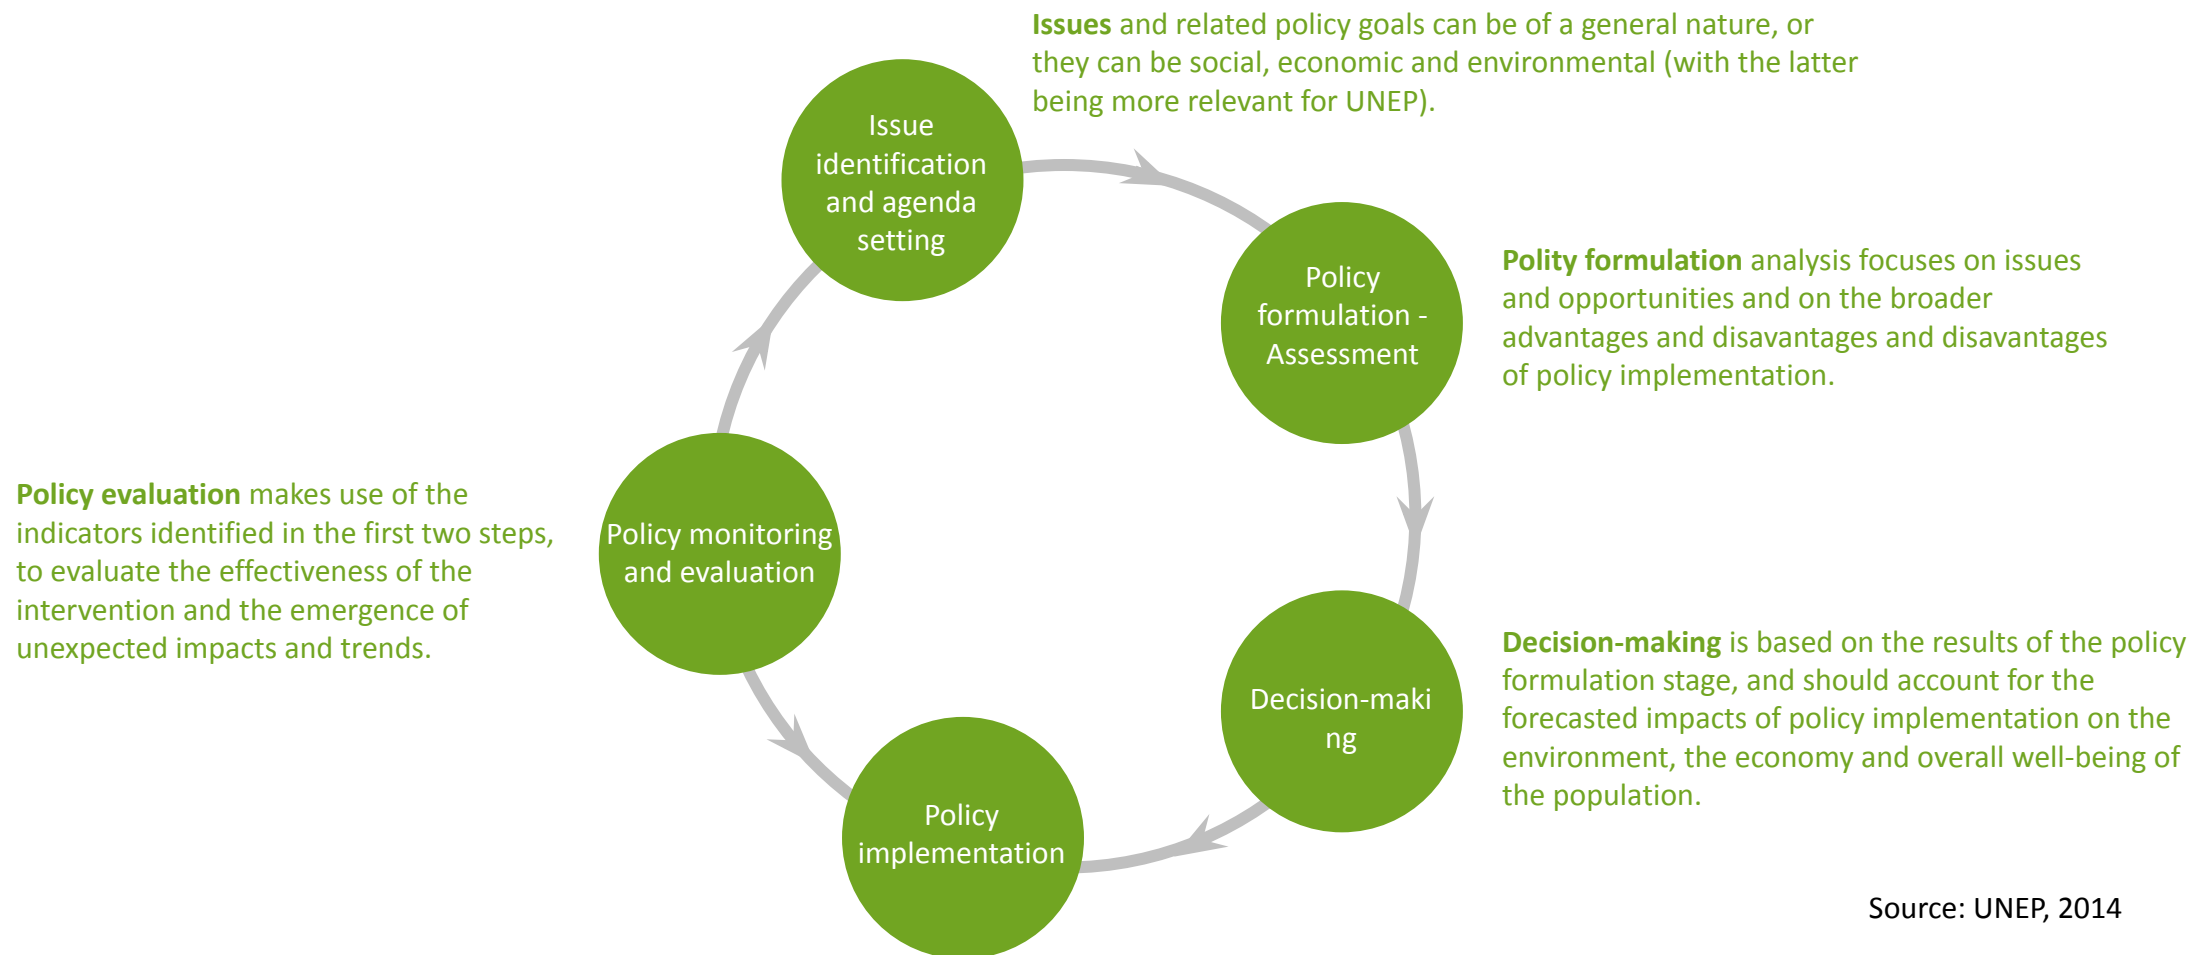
**Issues** and related policy goals can be of a general nature, or they can be social, economic and environmental (with the latter being more relevant for UNEP).

Issue identification and agenda setting

Policy formulation - Assessment

**Polity formulation** analysis focuses on issues and opportunities and on the broader advantages and disavantages and disavantages of policy implementation.

**Policy evaluation** makes use of the indicators identified in the first two steps, to evaluate the effectiveness of the intervention and the emergence of unexpected impacts and trends.

Policy monitoring and evaluation

Decision-maki ng

**Decision-making** is based on the results of the policy formulation stage, and should account for the forecasted impacts of policy implementation on the environment, the economy and overall well-being of the population.

Policy implementation

Source: UNEP, 2014